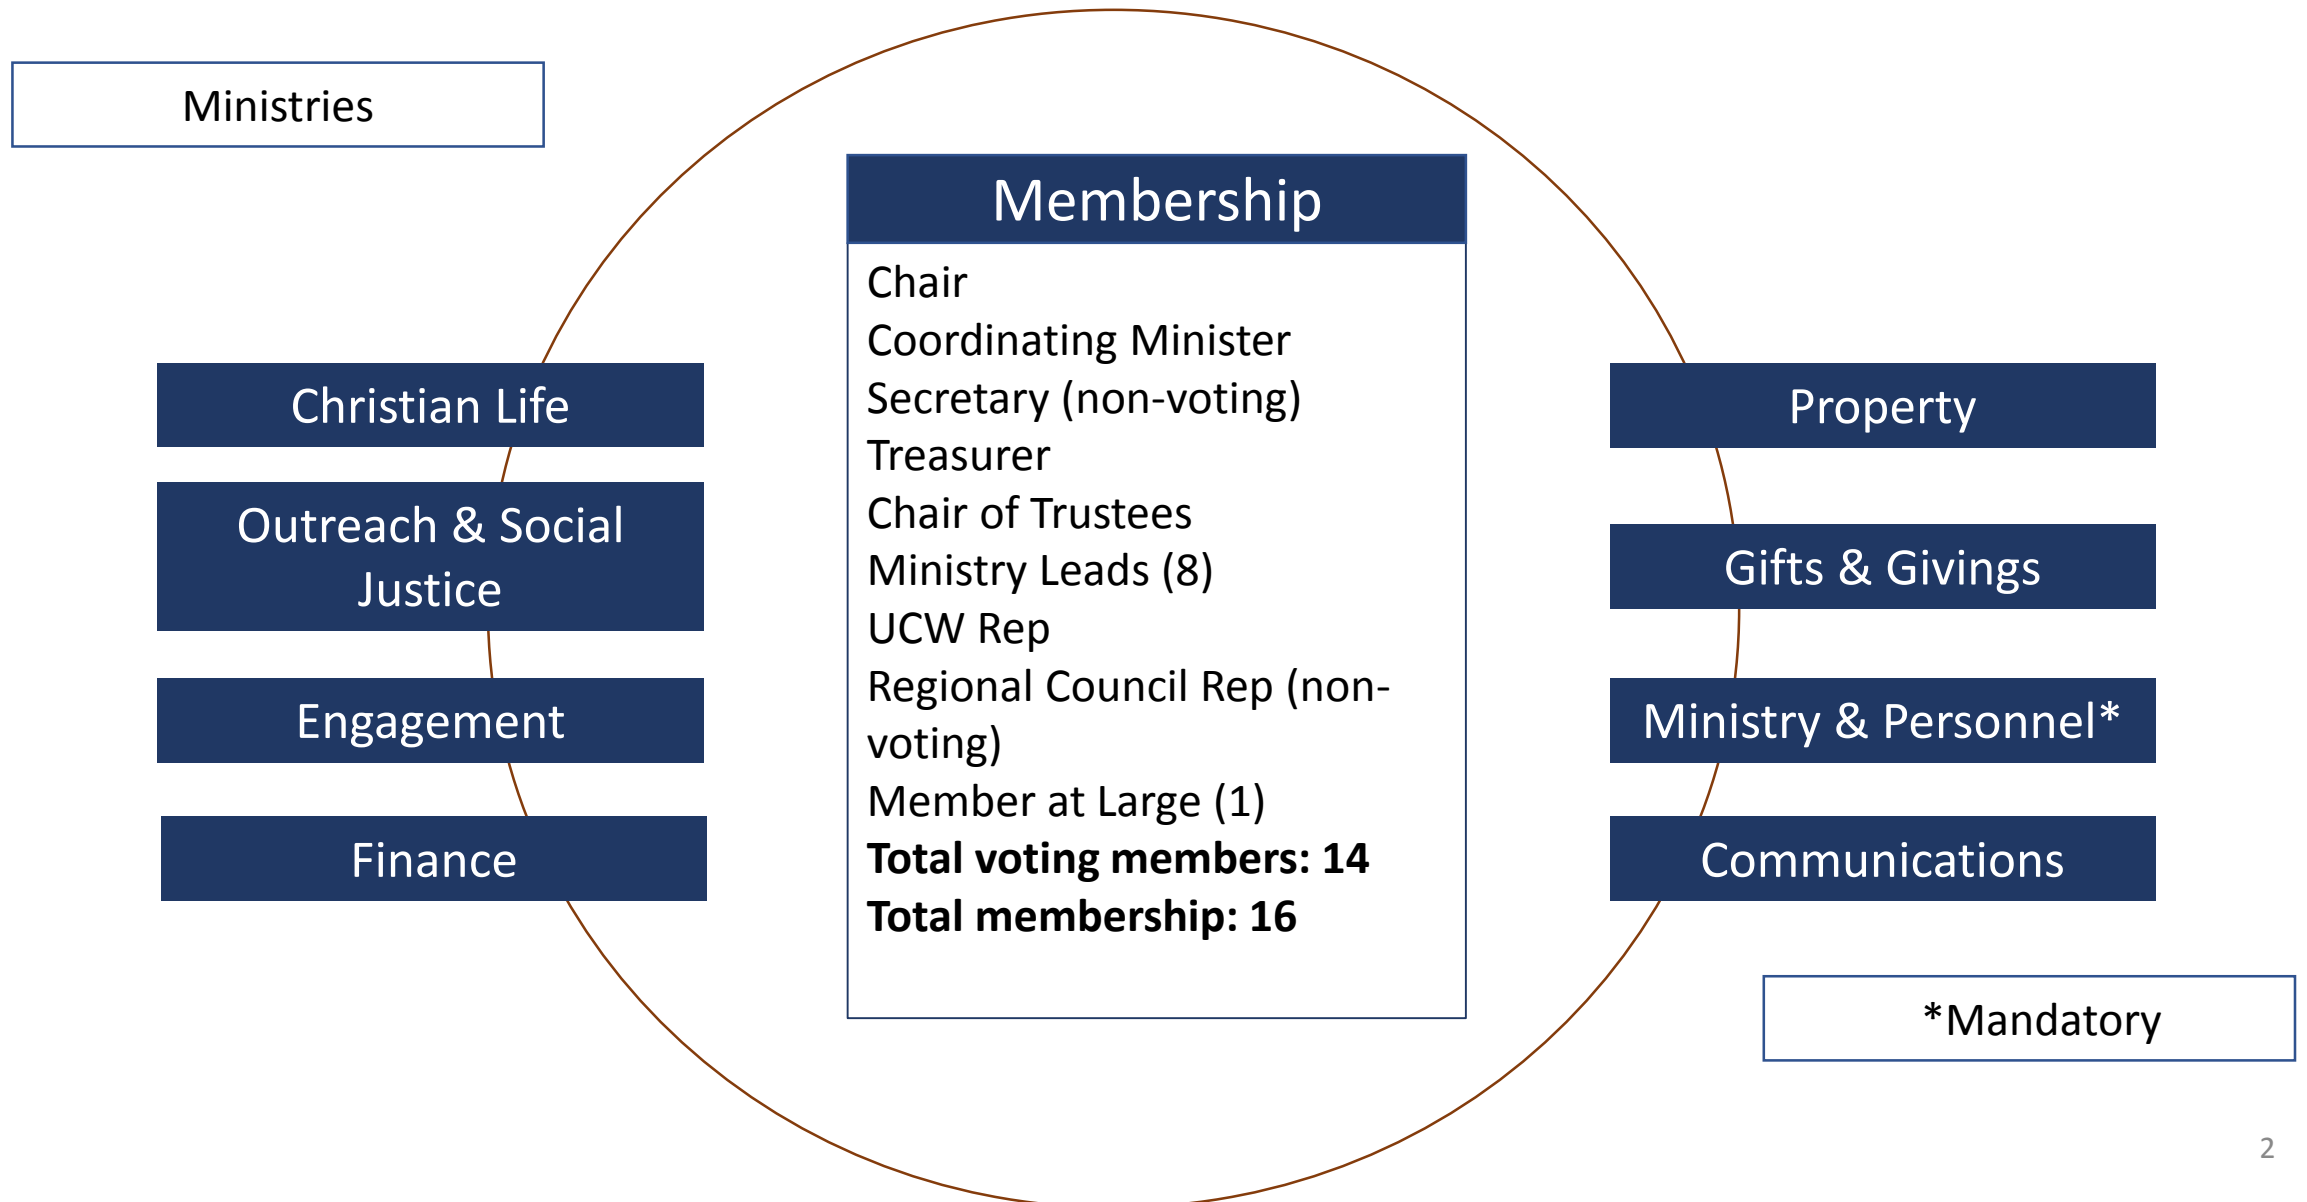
Ministries

Membership

Chair
Coordinating Minister
Secretary (non-voting)
Treasurer
Chair of Trustees
Ministry Leads (8)
UCW Rep
Regional Council Rep (non-voting)
Member at Large (1)
**Total voting members: 14**
**Total membership: 16**

Christian Life

Outreach & Social Justice

Engagement

Finance

Property

Gifts & Givings

Ministry & Personnel*

Communications

*Mandatory

2